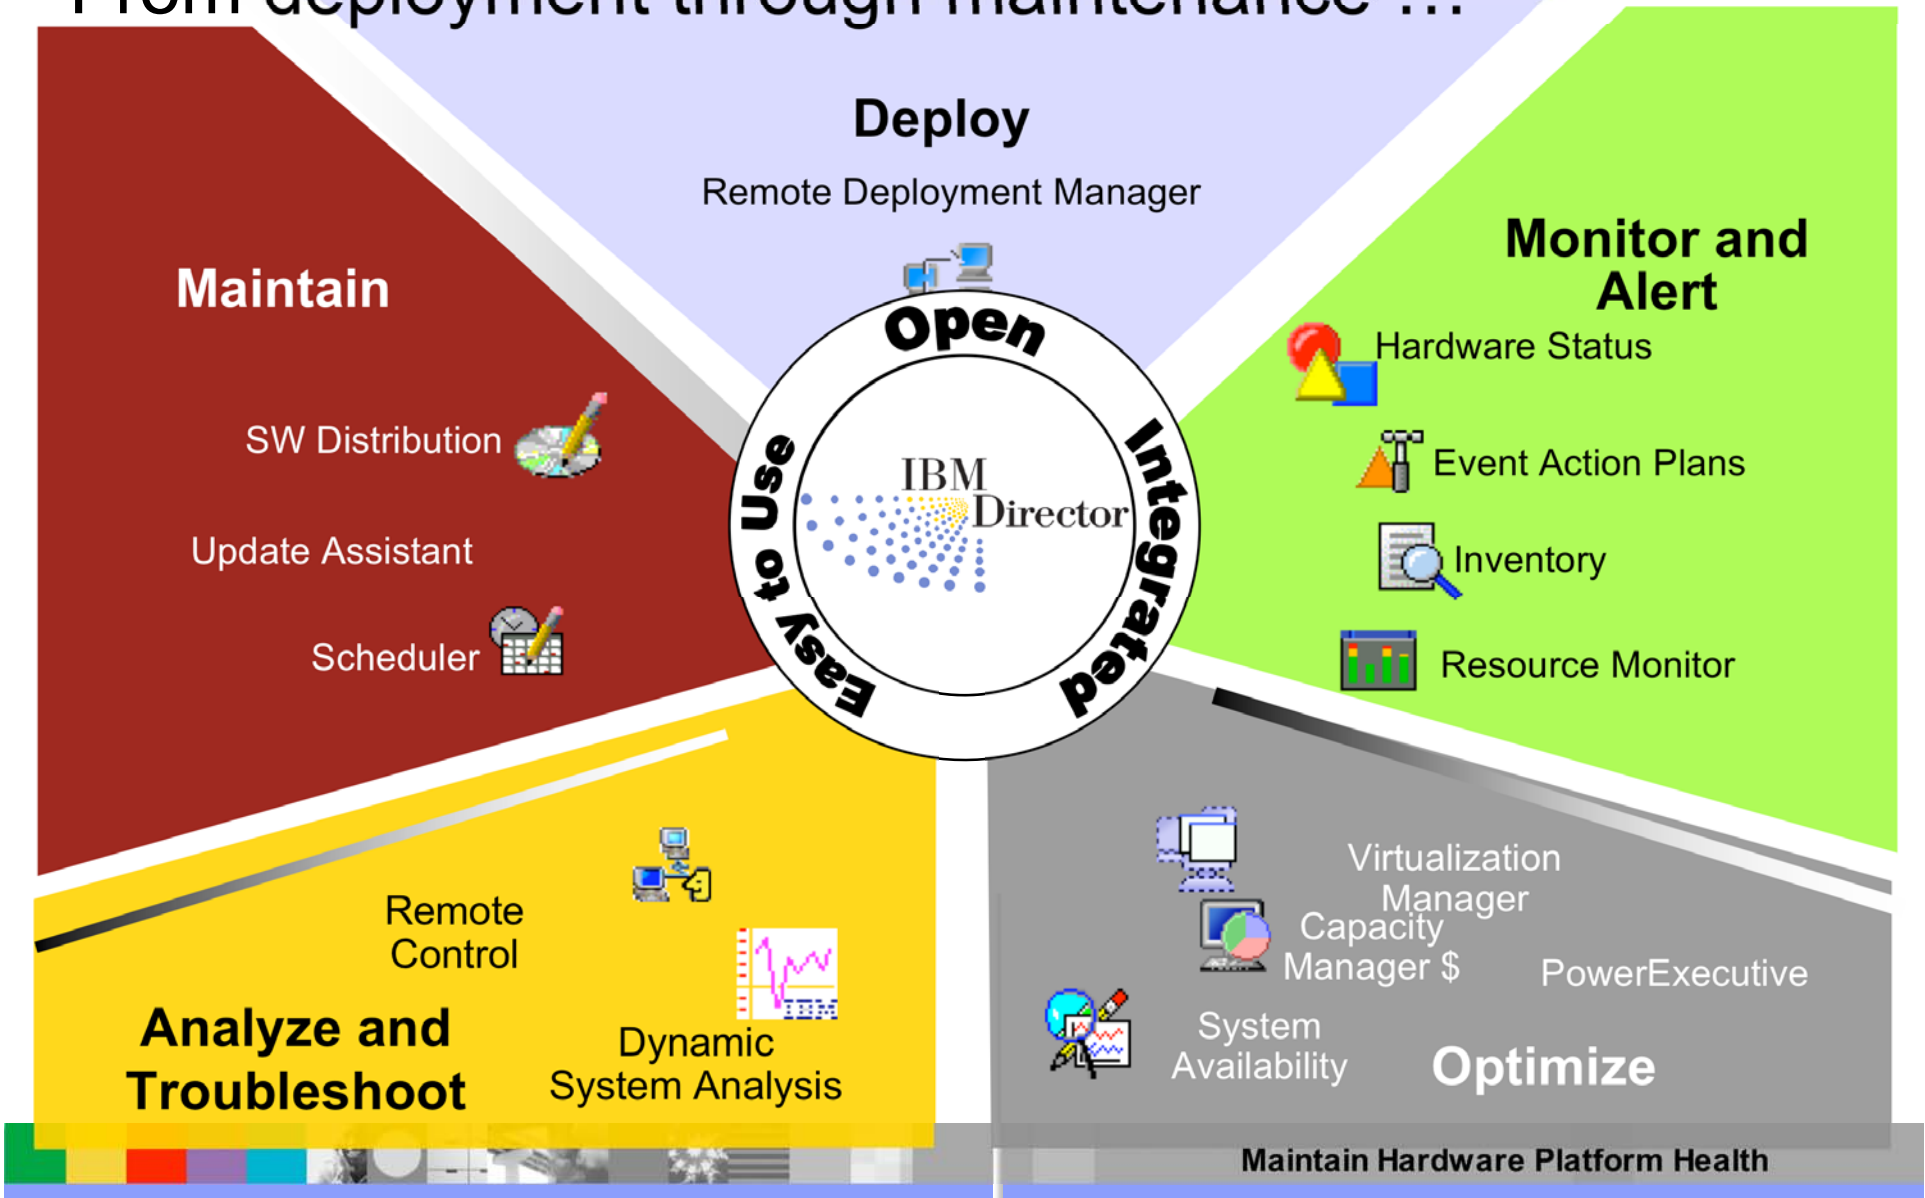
From deployment through maintenance ...

Deploy

Remote Deployment Manager

Maintain

SW Distribution

Update Assistant

Scheduler

Monitor and Alert

Hardware Status

Event Action Plans

Inventory

Resource Monitor

Open

Integrated

Easy to Use

IBM Director

Remote Control

Analyze and Troubleshoot

Dynamic System Analysis

Virtualization Manager

Capacity Manager $

PowerExecutive

System Availability

Optimize

Maintain Hardware Platform Health